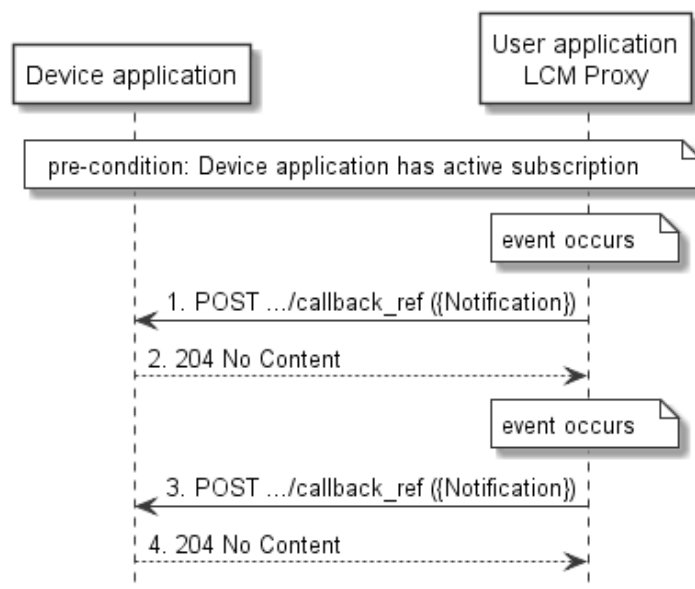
Device application

User application LCM Proxy

pre-condition: Device application has active subscription

event occurs

1. POST .../callback_ref ({Notification})

2. 204 No Content

event occurs

3. POST .../callback_ref ({Notification})

4. 204 No Content